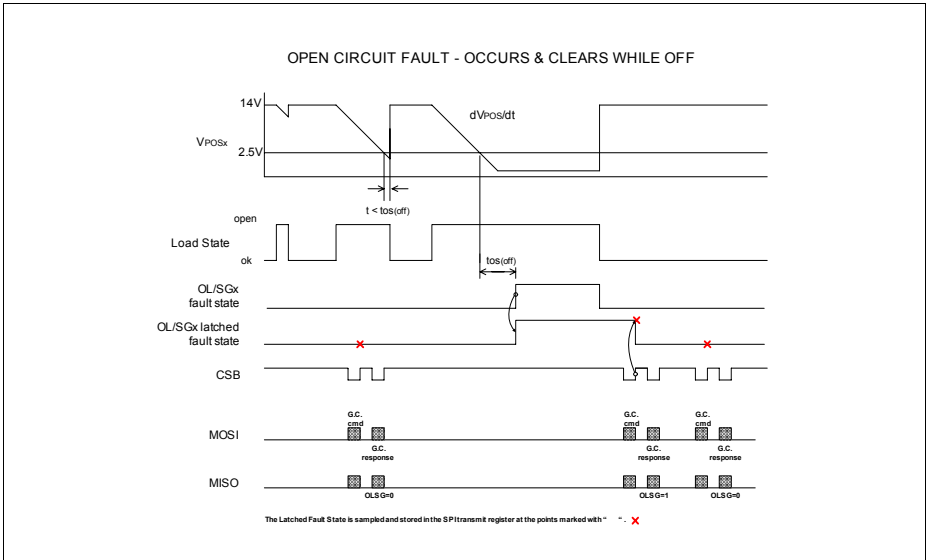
OPEN CIRCUIT FAULT - OCCURS & CLEARS WHILE OFF

14V

$V_{POSx}$

2.5V

dV$_{POS}$/dt

t < tos$_{(off)}$

open

Load State

ok

tos$_{(off)}$

OL/SGx fault state

OL/SGx latched fault state

CSB

G.C. cmd

G.C. response

G.C. cmd

G.C. response

G.C. cmd

G.C. response

MOSI

MISO

OLSG=0

OLSG=1

OLSG=0

The Latched Fault State is sampled and stored in the SPI transmit register at the points marked with " ".